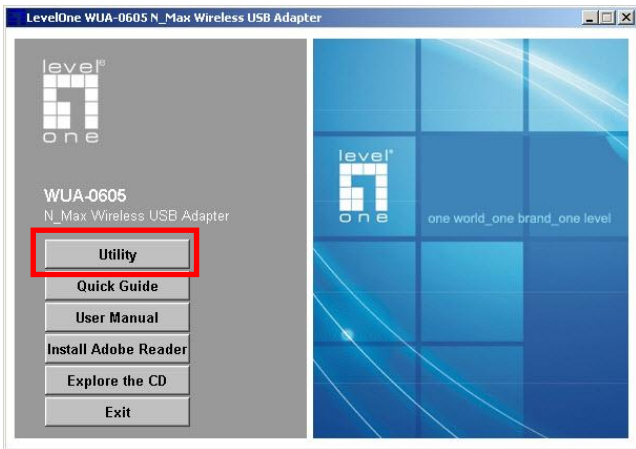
LevelOne WUA-0605 N_Max Wireless USB Adapter

level one

WUA-0605
N_Max Wireless USB Adapter

Utility
Quick Guide
User Manual
Install Adobe Reader
Explore the CD
Exit

level one
one world_one brand_one level